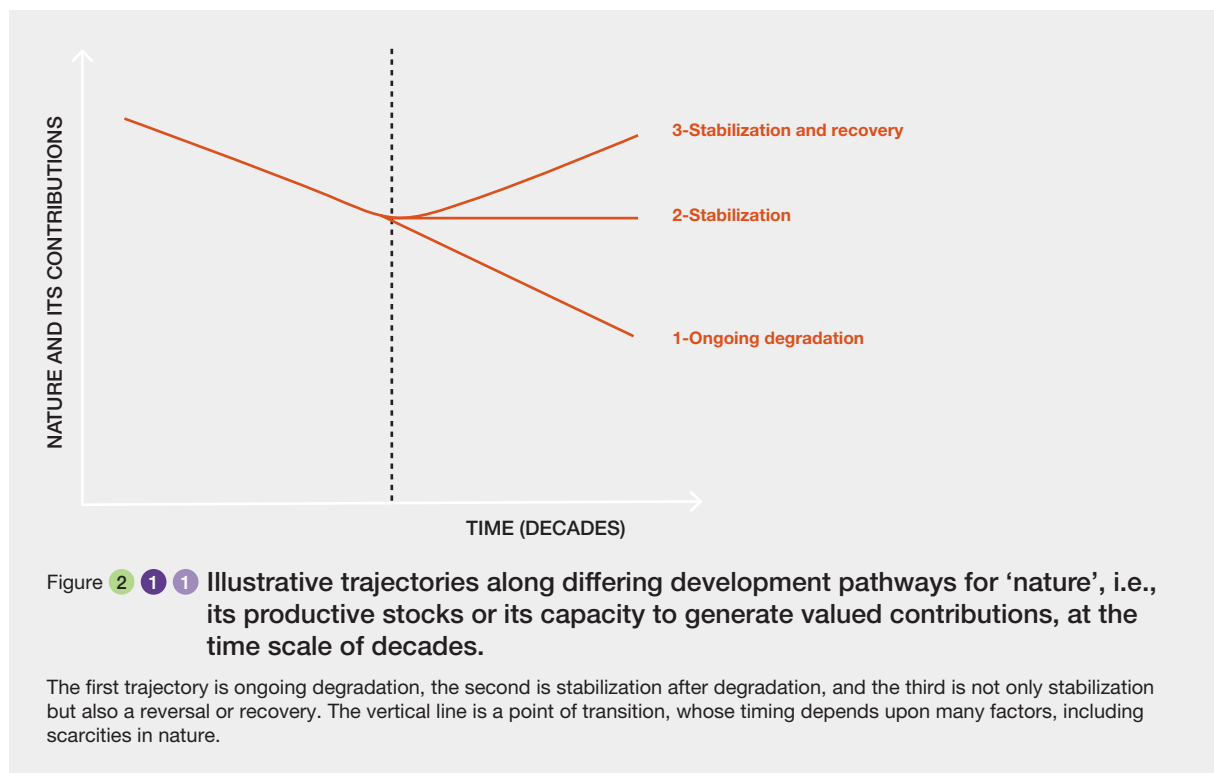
NATURE AND ITS CONTRIBUTIONS

3-Stabilization and recovery

2-Stabilization

1-Ongoing degradation

TIME (DECADES)

Figure 2 1 1 Illustrative trajectories along differing development pathways for ‘nature’, i.e., its productive stocks or its capacity to generate valued contributions, at the time scale of decades.

The first trajectory is ongoing degradation, the second is stabilization after degradation, and the third is not only stabilization but also a reversal or recovery. The vertical line is a point of transition, whose timing depends upon many factors, including scarcities in nature.